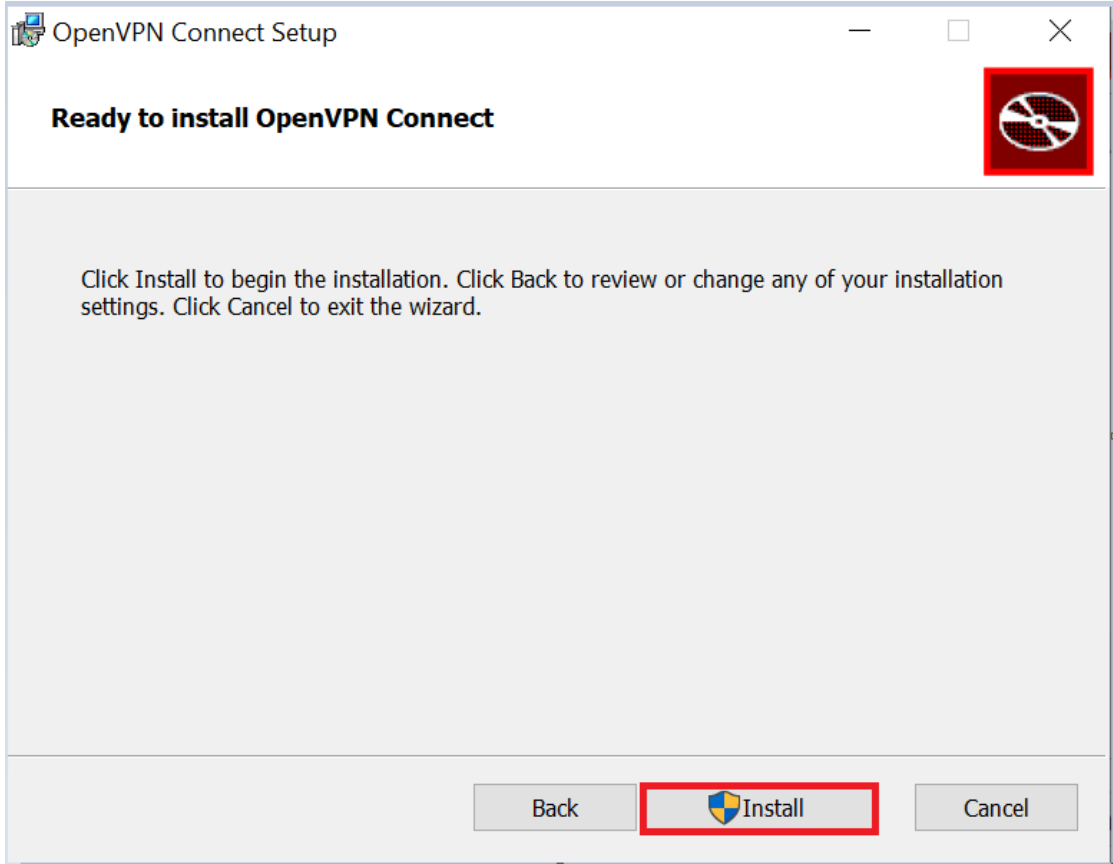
OpenVPN Connect Setup

Ready to install OpenVPN Connect

Click Install to begin the installation. Click Back to review or change any of your installation settings. Click Cancel to exit the wizard.

Back Install Cancel